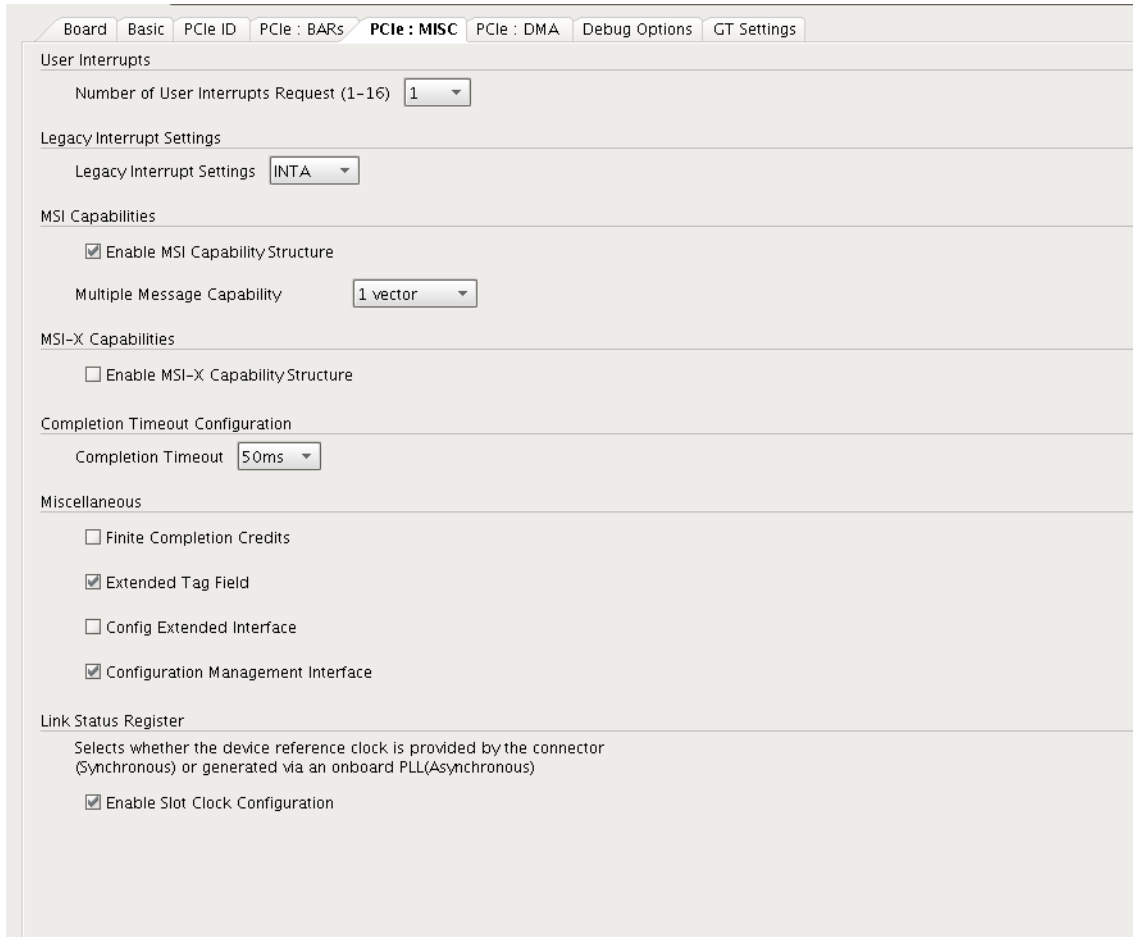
Board | Basic | PCIe ID | PCIe : BARs | PCIe : MISC | PCIe : DMA | Debug Options | GT Settings

User Interrupts

Number of User Interrupts Request (1-16) 1

Legacy Interrupt Settings

Legacy Interrupt Settings INTA

MSI Capabilities

☑ Enable MSI Capability Structure

Multiple Message Capability 1 vector

MSI-X Capabilities

☐ Enable MSI-X Capability Structure

Completion Timeout Configuration

Completion Timeout 50ms

Miscellaneous

☐ Finite Completion Credits

☑ Extended Tag Field

☐ Config Extended Interface

☑ Configuration Management Interface

Link Status Register

Selects whether the device reference clock is provided by the connector (Synchronous) or generated via an onboard PLL(Asynchronous)

☑ Enable Slot Clock Configuration